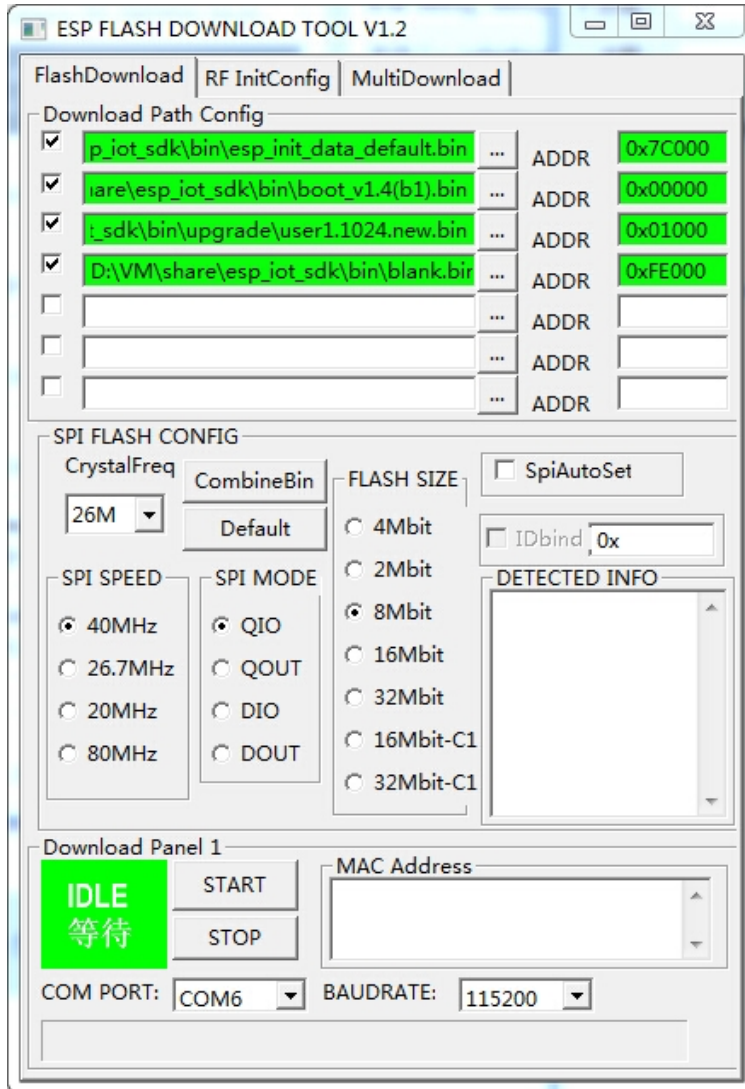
ESP FLASH DOWNLOAD TOOL V1.2

FlashDownload | RF InitConfig | MultiDownload

Download Path Config

p_iot_sdk\bin\esp_init_data_default.bin ... ADDR 0x7C000
iare\esp_iot_sdk\bin\boot_v1.4(b1).bin ... ADDR 0x00000
t_sdk\bin\upgrade\user1.1024.new.bin ... ADDR 0x01000
D:\VM\share\esp_iot_sdk\bin\blank.bir ... ADDR 0xFE000
... ADDR
... ADDR
... ADDR

SPI FLASH CONFIG

CrystalFreq
26M
CombineBin
Default

FLASH SIZE
4Mbit
2Mbit
8Mbit
16Mbit
32Mbit
16Mbit-C1
32Mbit-C1

SpiAutoSet

IDbind 0x

DETECTED INFO

SPI SPEED
40MHz
26.7MHz
20MHz
80MHz

SPI MODE
QIO
QOUT
DIO
DOUT

Download Panel 1

IDLE
等待

START
STOP

MAC Address

COM PORT: COM6
BAUDRATE: 115200